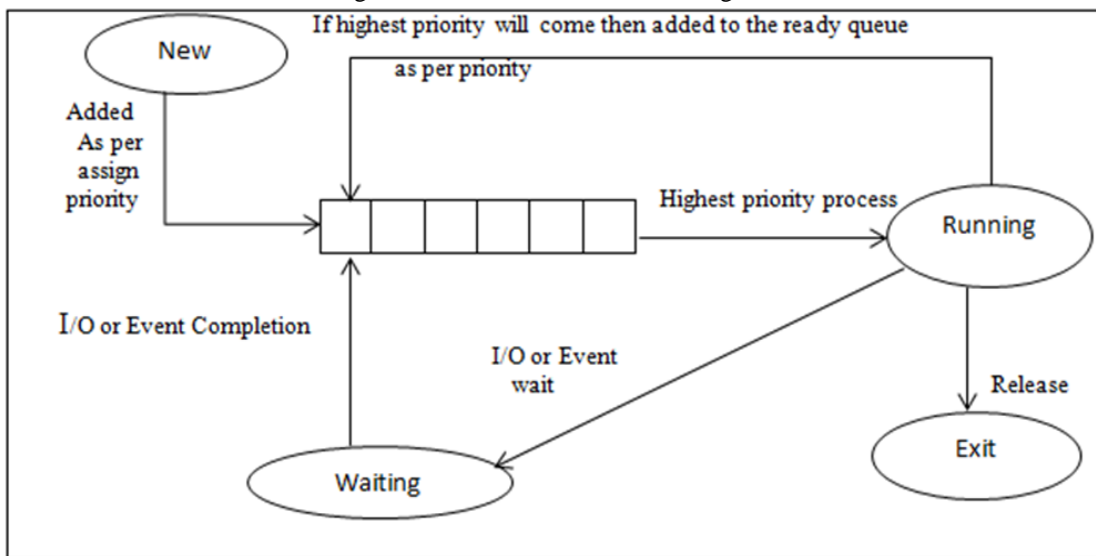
New

If highest priority will come then added to the ready queue

as per priority

Added As per assign priority

Highest priority process

Running

I/O or Event Completion

I/O or Event wait

Release

Exit

Waiting